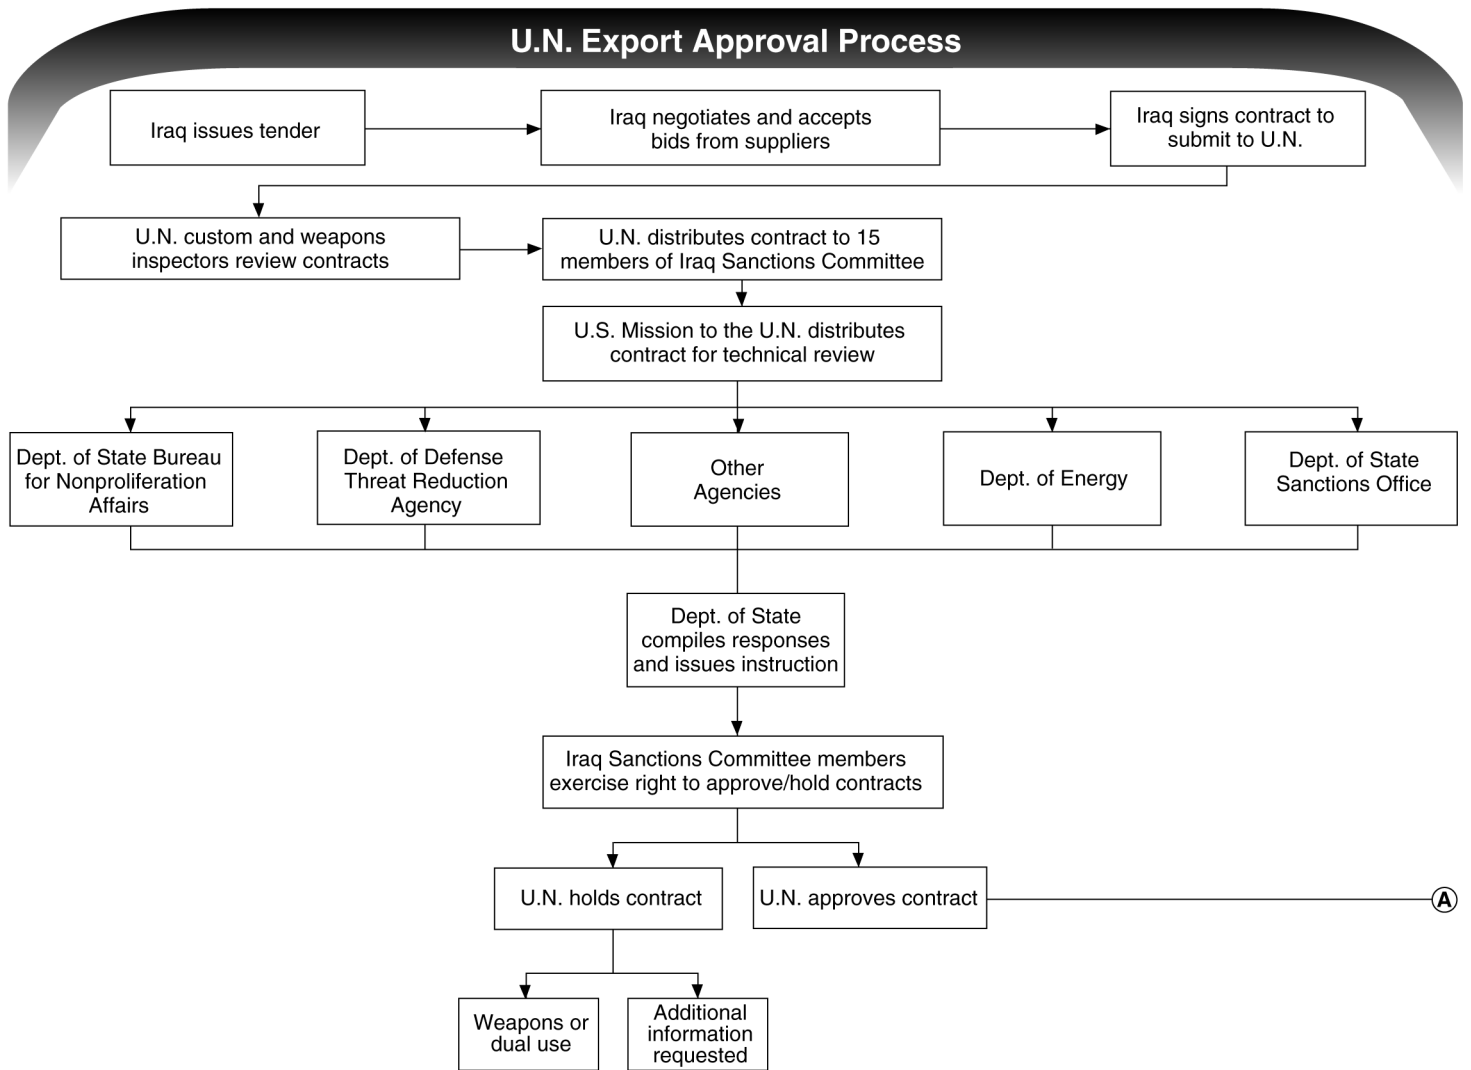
U.N. Export Approval Process

Iraq issues tender

Iraq negotiates and accepts bids from suppliers

Iraq signs contract to submit to U.N.

U.N. custom and weapons inspectors review contracts

U.N. distributes contract to 15 members of Iraq Sanctions Committee

U.S. Mission to the U.N. distributes contract for technical review

Dept. of State Bureau for Nonproliferation Affairs

Dept. of Defense Threat Reduction Agency

Other Agencies

Dept. of Energy

Dept. of State Sanctions Office

Dept. of State compiles responses and issues instruction

Iraq Sanctions Committee members exercise right to approve/hold contracts

U.N. holds contract

U.N. approves contract

A

Weapons or dual use

Additional information requested